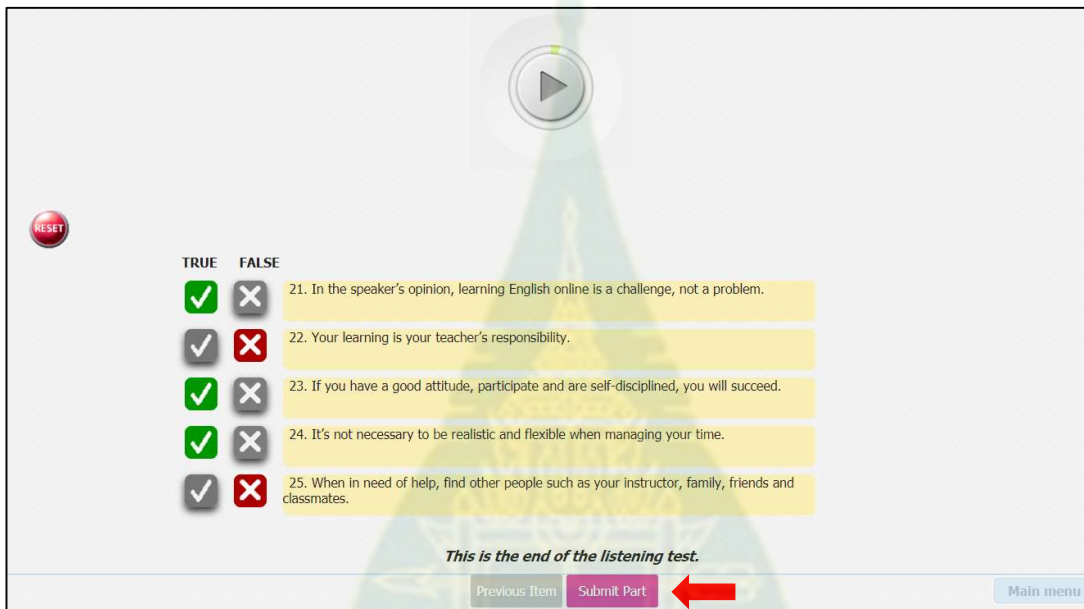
RESET

TRUE FALSE

21. In the speaker's opinion, learning English online is a challenge, not a problem.

22. Your learning is your teacher's responsibility.

23. If you have a good attitude, participate and are self-disciplined, you will succeed.

24. It's not necessary to be realistic and flexible when managing your time.

25. When in need of help, find other people such as your instructor, family, friends and classmates.

This is the end of the listening test.

Previous Item Submit Part Main menu